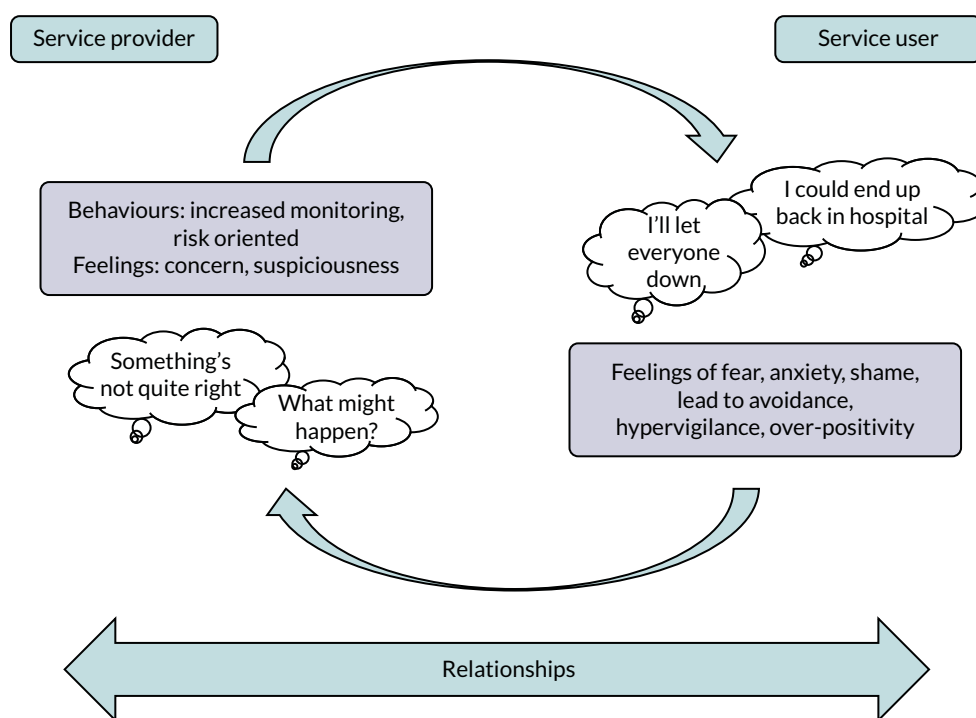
Service provider

Service user

Behaviours: increased monitoring, risk oriented
Feelings: concern, suspiciousness

I could end up back in hospital

I'll let everyone down

Something's not quite right

What might happen?

Feelings of fear, anxiety, shame, lead to avoidance, hypervigilance, over-positivity

Relationships